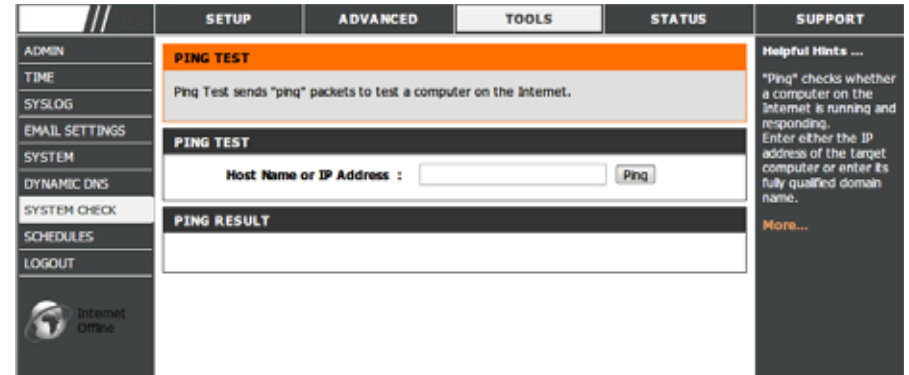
SETUP
ADVANCED
TOOLS
STATUS
SUPPORT

ADMIN
TIME
SYSLOG
EMAIL SETTINGS
SYSTEM
DYNAMIC DNS
SYSTEM CHECK
SCHEDULES
LOGOUT

Internet Offline

PING TEST

Ping Test sends "ping" packets to test a computer on the Internet.

PING TEST

Host Name or IP Address :
Ping

PING RESULT

Helpful Hints ...

"Ping" checks whether a computer on the Internet is running and responding.
Enter either the IP address of the target computer or enter its fully qualified domain name.

More...